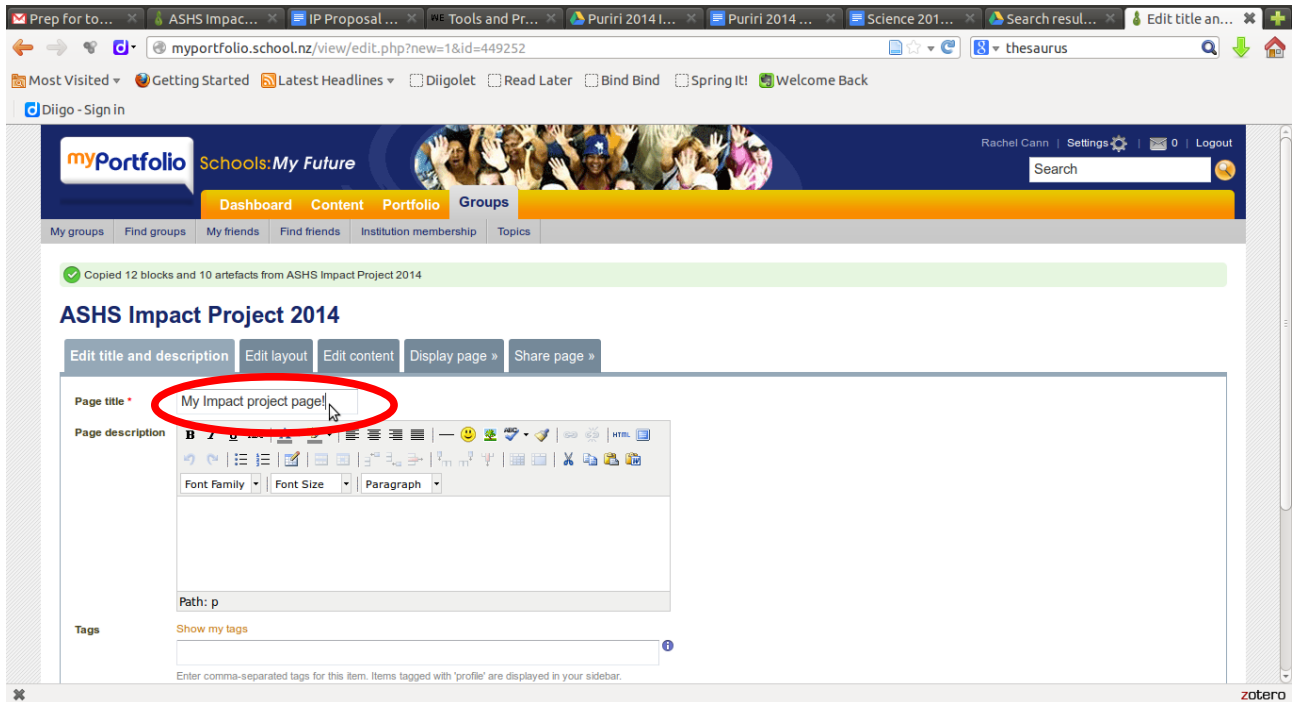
Prep for to... ASHS Impac... IP Proposal ... Tools and Pr... Puriri 2014 I... Puriri 2014 ... Science 201... Search resul... Edit title an...

myportfolio.school.nz/view/edit.php?new=1&id=449252

thesaurus

Most Visited Getting Started Latest Headlines Diigolet Read Later Bind Bind Spring It! Welcome Back

Diigo - Sign in

myPortfolio Schools: My Future

Rachel Cann | Settings | 0 | Logout

Search

Dashboard Content Portfolio Groups

My groups Find groups My friends Find friends Institution membership Topics

Copied 12 blocks and 10 artefacts from ASHS Impact Project 2014

ASHS Impact Project 2014

Edit title and description Edit layout Edit content Display page » Share page »

Page title *

My Impact project page!

Page description

Font Family Font Size Paragraph

Path: p

Tags

Show my tags

Enter comma-separated tags for this item. Items tagged with 'profile' are displayed in your sidebar.

zotero